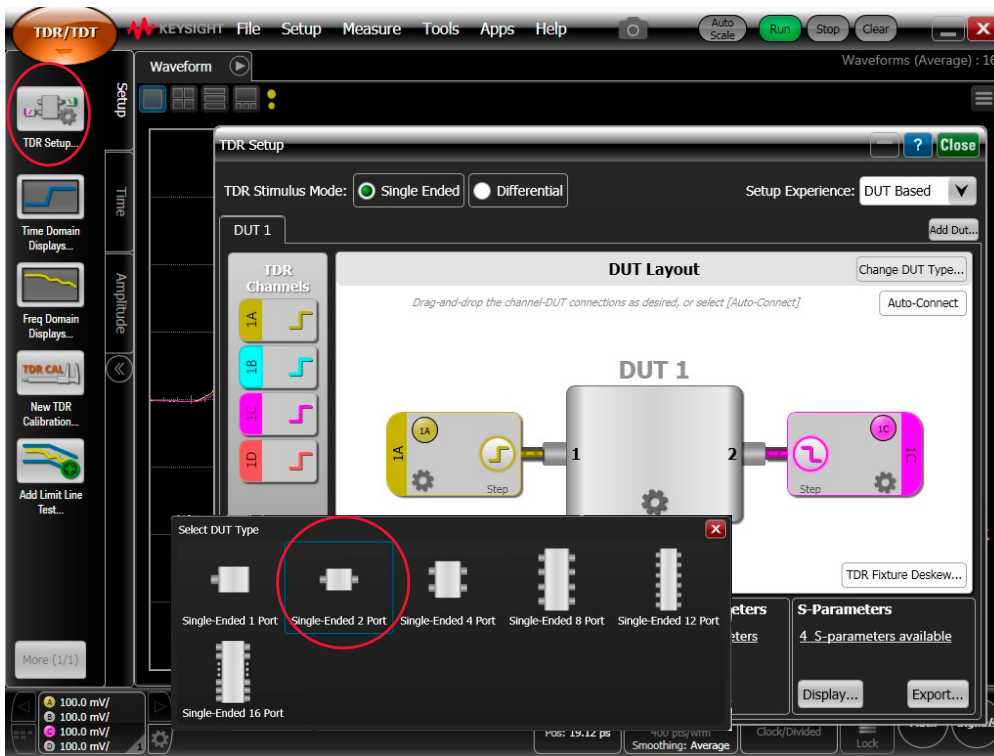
TDR/TDT

KEYSIGHT File Setup Measure Tools Apps Help

Auto Scale Run Stop Clear

Waveform

Waveforms (Average) : 16

Setup

Time

Amplitude

TDR Setup...

Time Domain Displays...

Freq Domain Displays...

TDR CAL

New TDR Calibration...

Add Limit Line Test...

More (1/1)

TDR Setup

?

Close

TDR Stimulus Mode: Single Ended Differential

Setup Experience: DUT Based

DUT 1

Add Dut...

TDR Channels

1A

1B

1C

1D

DUT Layout

Change DUT Type...

Drag-and-drop the channel-DUT connections as desired, or select [Auto-Connect]

Auto-Connect

DUT 1

1A

1A

Step

1

2

1C

1C

Step

TDR Fixture Deskew...

Select DUT Type

Single-Ended 1 Port

Single-Ended 2 Port

Single-Ended 4 Port

Single-Ended 8 Port

Single-Ended 12 Port

Single-Ended 16 Port

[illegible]eters

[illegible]eters

S-Parameters

4 S-parameters available

Display...

Export...

A 100.0 mV/

B 100.0 mV/

C 100.0 mV/

D 100.0 mV/

1

Pos: 19.12 ps

400 pts/wfm

Smoothing: Average

Clock/Divided

Lock